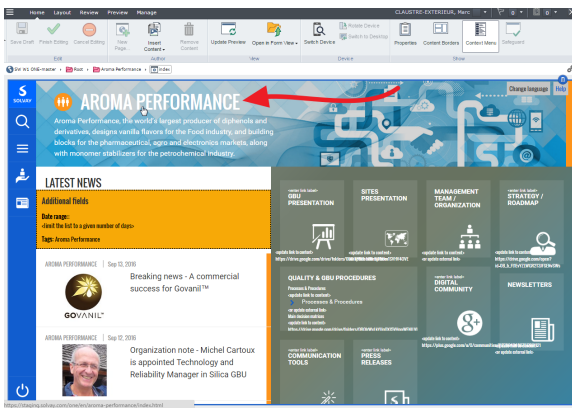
Home Layout Review Preview Manage

CLAUSTRE-EXTERIEUR, Marc

Save Draft Finish Editing Cancel Editing
Edit

New Page Insert Content Remove Content
Author

Update Preview Open in Form View
View

Switch Device Rotate Device Switch to Desktop
Device

Properties Content Borders Context Menu Safeguard
Show

SW V1 ONE-master › Root › Aroma Performance › index

SOLVAY

AROMA PERFORMANCE

Change language Help

Aroma Performance, the world's largest producer of diphenols and derivatives, designs vanilla flavors for the Food industry, and building blocks for the pharmaceutical, agro and electronics markets, along with monomer stabilizers for the petrochemical industry.

LATEST NEWS

Additional fields

Date range:
<limit the list to a given number of days>

Tags: Aroma Performance

AROMA PERFORMANCE | Sep 13, 2016

Breaking news - A commercial success for Govanil™

GOVANIL™

AROMA PERFORMANCE | Sep 12, 2016

Organization note - Michel Cartoux is appointed Technology and Reliability Manager in Silica GBU

<enter link label>
GBU PRESENTATION

<enter link label>
SITES PRESENTATION

<enter link label>
MANAGEMENT TEAM / ORGANIZATION

<enter link label>
STRATEGY / ROADMAP

<update link to content>
https://drive.google.com/drive/folders/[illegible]

QUALITY & GBU PROCEDURES

Processes & Procedures
<update link to content>
Processes & Procedures
<or update external link>
More documentation
<update link to content>
https://drive.google.com/drive/folders/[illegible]

<enter link label>
DIGITAL COMMUNITY

NEWSLETTERS

<enter link label>
COMMUNICATION TOOLS

<enter link label>
PRESS RELEASES

<update link to content>
https://plus.google.com/u/0/communities/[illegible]
<or update external link>

https://staging.solvay.com/one/en/aroma-performance/index.html